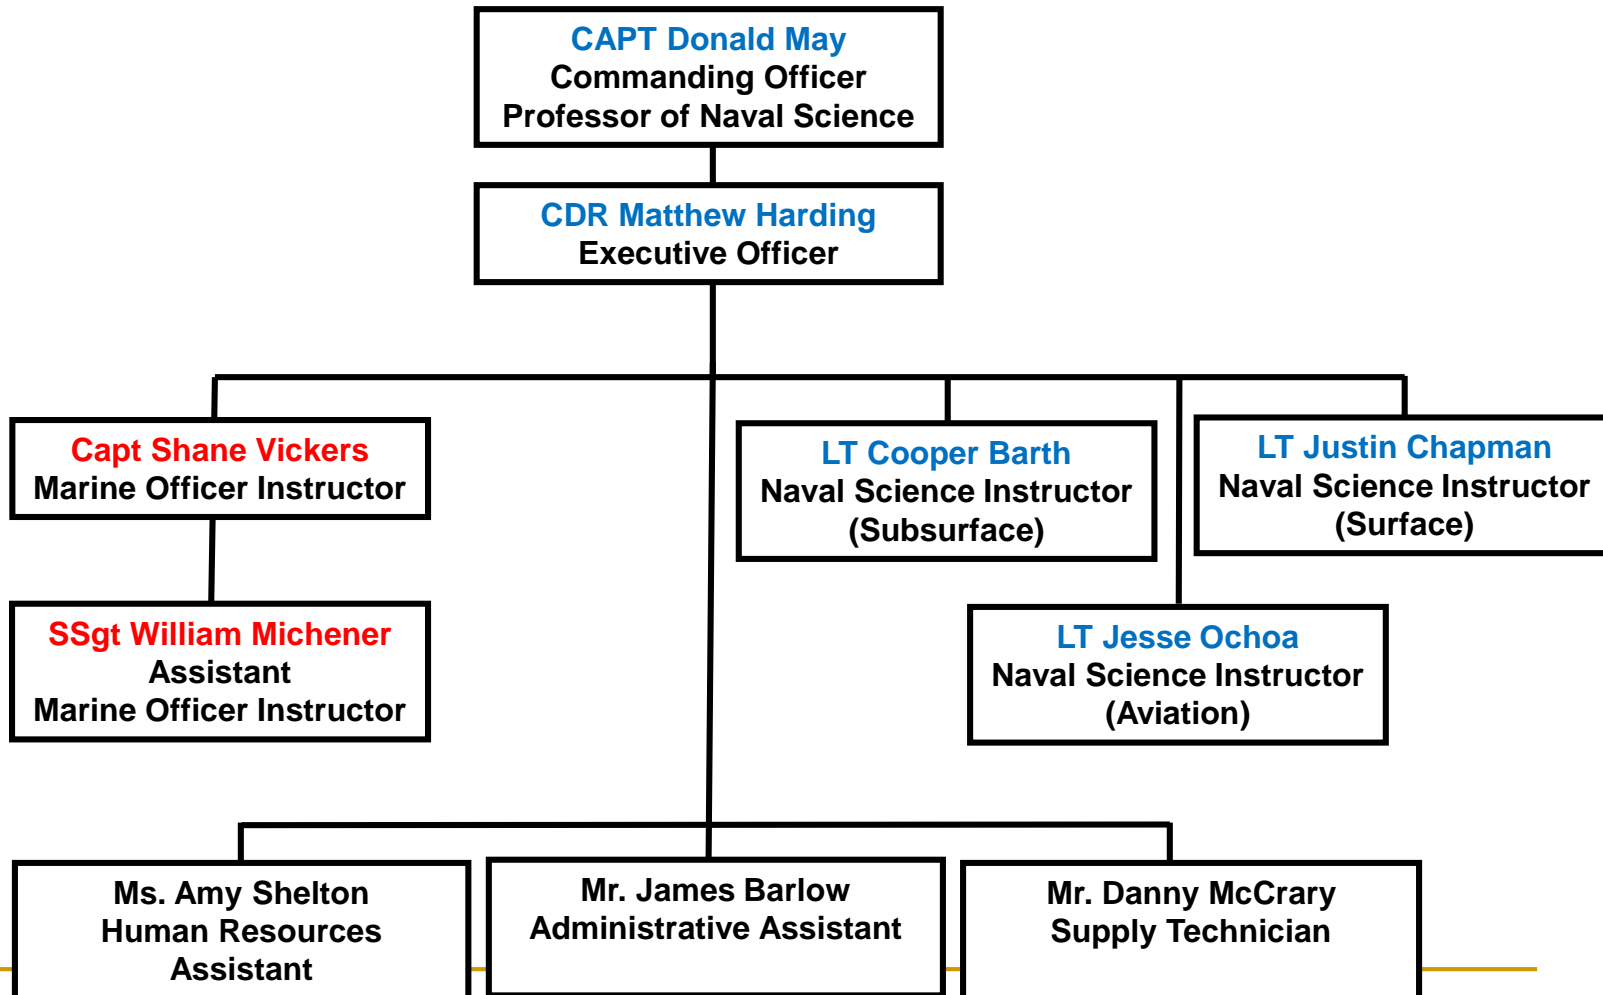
CAPT Donald May
Commanding Officer
Professor of Naval Science

CDR Matthew Harding
Executive Officer

Capt Shane Vickers
Marine Officer Instructor

SSgt William Michener
Assistant
Marine Officer Instructor

LT Cooper Barth
Naval Science Instructor
(Subsurface)

LT Justin Chapman
Naval Science Instructor
(Surface)

LT Jesse Ochoa
Naval Science Instructor
(Aviation)

Ms. Amy Shelton
Human Resources
Assistant

Mr. James Barlow
Administrative Assistant

Mr. Danny McCrary
Supply Technician